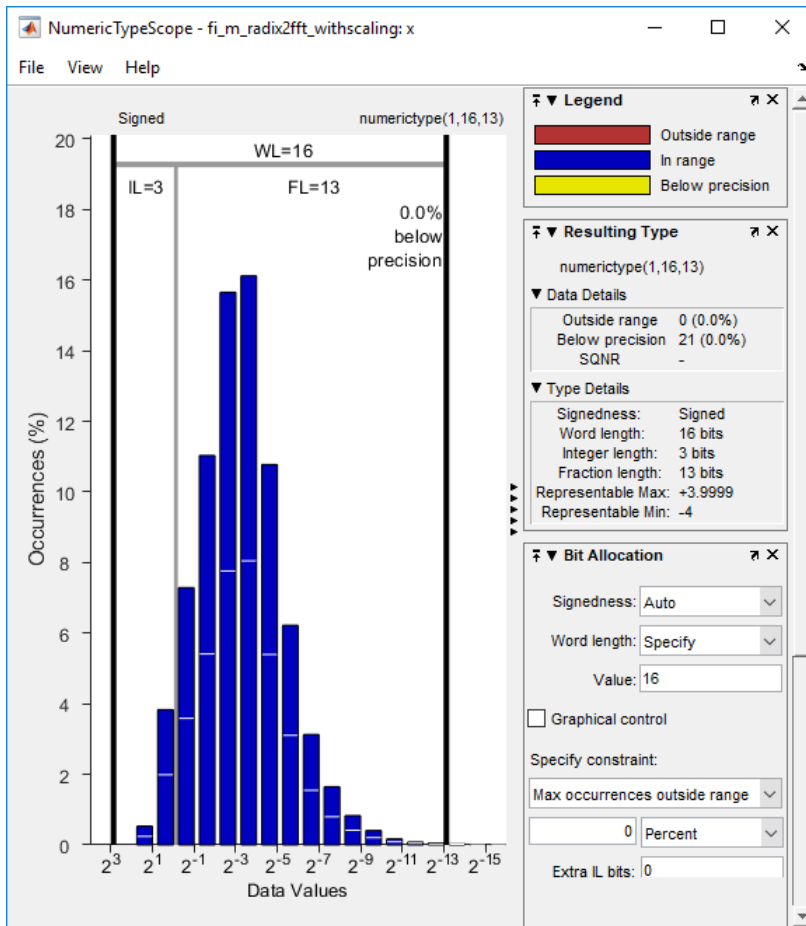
NumericTypeScope - fi_m_radix2fft_withscaling: x

File View Help

Signed

numerictype(1,16,13)

WL=16

IL=3

FL=13

0.0% below precision

20
18
16
14
12
10
8
6
4
2
0

Occurrences (%)

$2^{3}$ $2^{1}$ $2^{-1}$ $2^{-3}$ $2^{-5}$ $2^{-7}$ $2^{-9}$ $2^{-11}$ $2^{-13}$ $2^{-15}$

Data Values

Legend

Outside range

In range

Below precision

Resulting Type

numerictype(1,16,13)

Data Details

| | |
|---|---|
| Outside range | 0 (0.0%) |
| Below precision | 21 (0.0%) |
| SQNR | - |

Type Details

| | |
|---|---|
| Signedness: | Signed |
| Word length: | 16 bits |
| Integer length: | 3 bits |
| Fraction length: | 13 bits |
| Representable Max: | +3.9999 |
| Representable Min: | -4 |

Bit Allocation

Signedness: Auto

Word length: Specify

Value: 16

Graphical control

Specify constraint:

Max occurrences outside range

0 Percent

Extra IL bits: 0